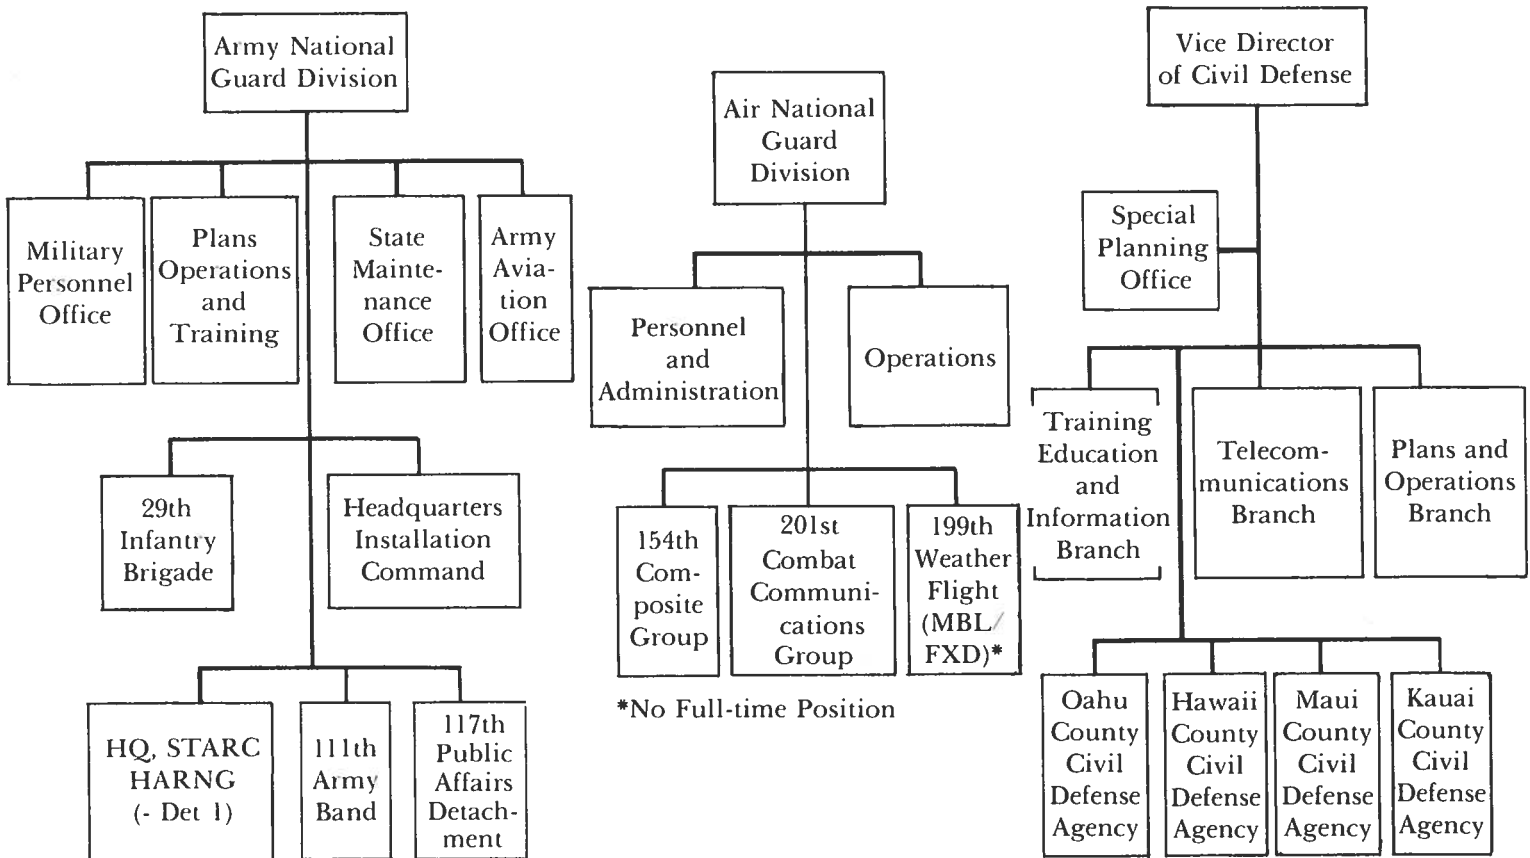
Army National Guard Division

Military Personnel Office

Plans Operations and Training

State Maintenance Office

Army Aviation Office

29th Infantry Brigade

Headquarters Installation Command

HQ, STARC HARNG (- Det 1)

111th Army Band

117th Public Affairs Detachment

Air National Guard Division

Personnel and Administration

Operations

154th Composite Group

201st Combat Communications Group

199th Weather Flight (MBL/FXD)*

*No Full-time Position

Vice Director of Civil Defense

Special Planning Office

Training Education and Information Branch

Telecommunications Branch

Plans and Operations Branch

Oahu County Civil Defense Agency

Hawaii County Civil Defense Agency

Maui County Civil Defense Agency

Kauai County Civil Defense Agency